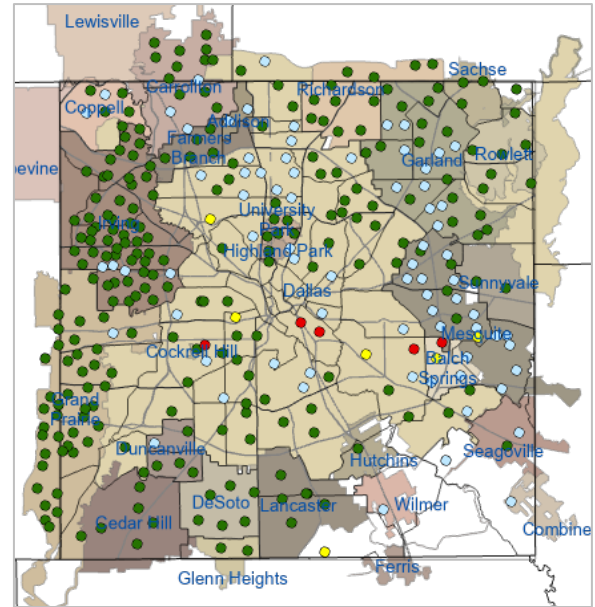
Lewisville
Carrollton
Coppell
Addison
Richardson
Sachse
Farmers Branch
Garland
Rowlett
evine
Irving
University Park
Highland Park
Dallas
Sunnyvale
Mesquite
Cockrell Hill
Balch Springs
Grand Prairie
Duncanville
Hutchins
Seagoville
DeSoto
Lancaster
Wilmer
Cedar Hill
Combine
Glenn Heights
Ferris